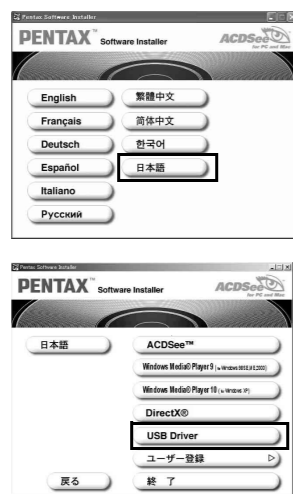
Pentax Software Installer

PENTAX™ Software Installer

ACDSee for PC and Mac

English
Français
Deutsch
Español
Italiano
Русский
繁體中文
简体中文
한국어
日本語

Pentax Software Installer

PENTAX™ Software Installer

ACDSee for PC and Mac

日本語
ACDSee™
Windows Media® Player 9 (for Windows 98SE,ME,2000)
Windows Media® Player 10 (for Windows XP)
DirectX®
USB Driver
ユーザー登録
戻る
終　了